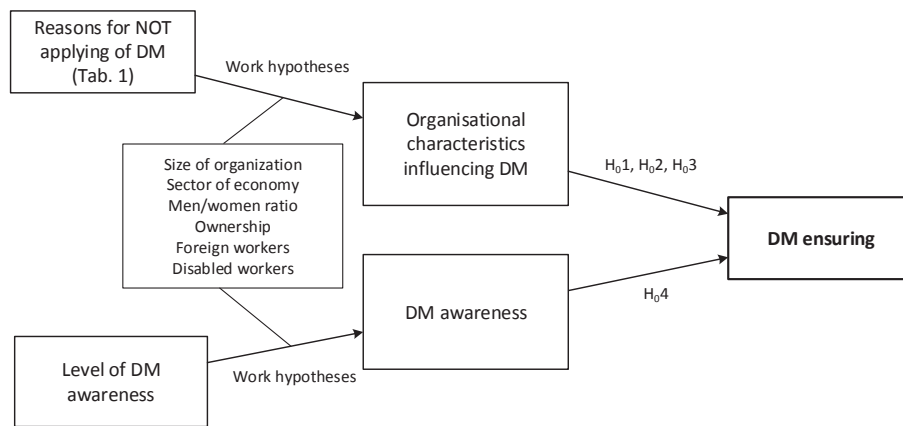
Reasons for NOT applying of DM (Tab. 1)

Work hypotheses

Organisational characteristics influencing DM

Size of organization
Sector of economy
Men/women ratio
Ownership
Foreign workers
Disabled workers

$H_0 1$, $H_0 2$, $H_0 3$

DM ensuring

DM awareness

$H_0 4$

Level of DM awareness

Work hypotheses